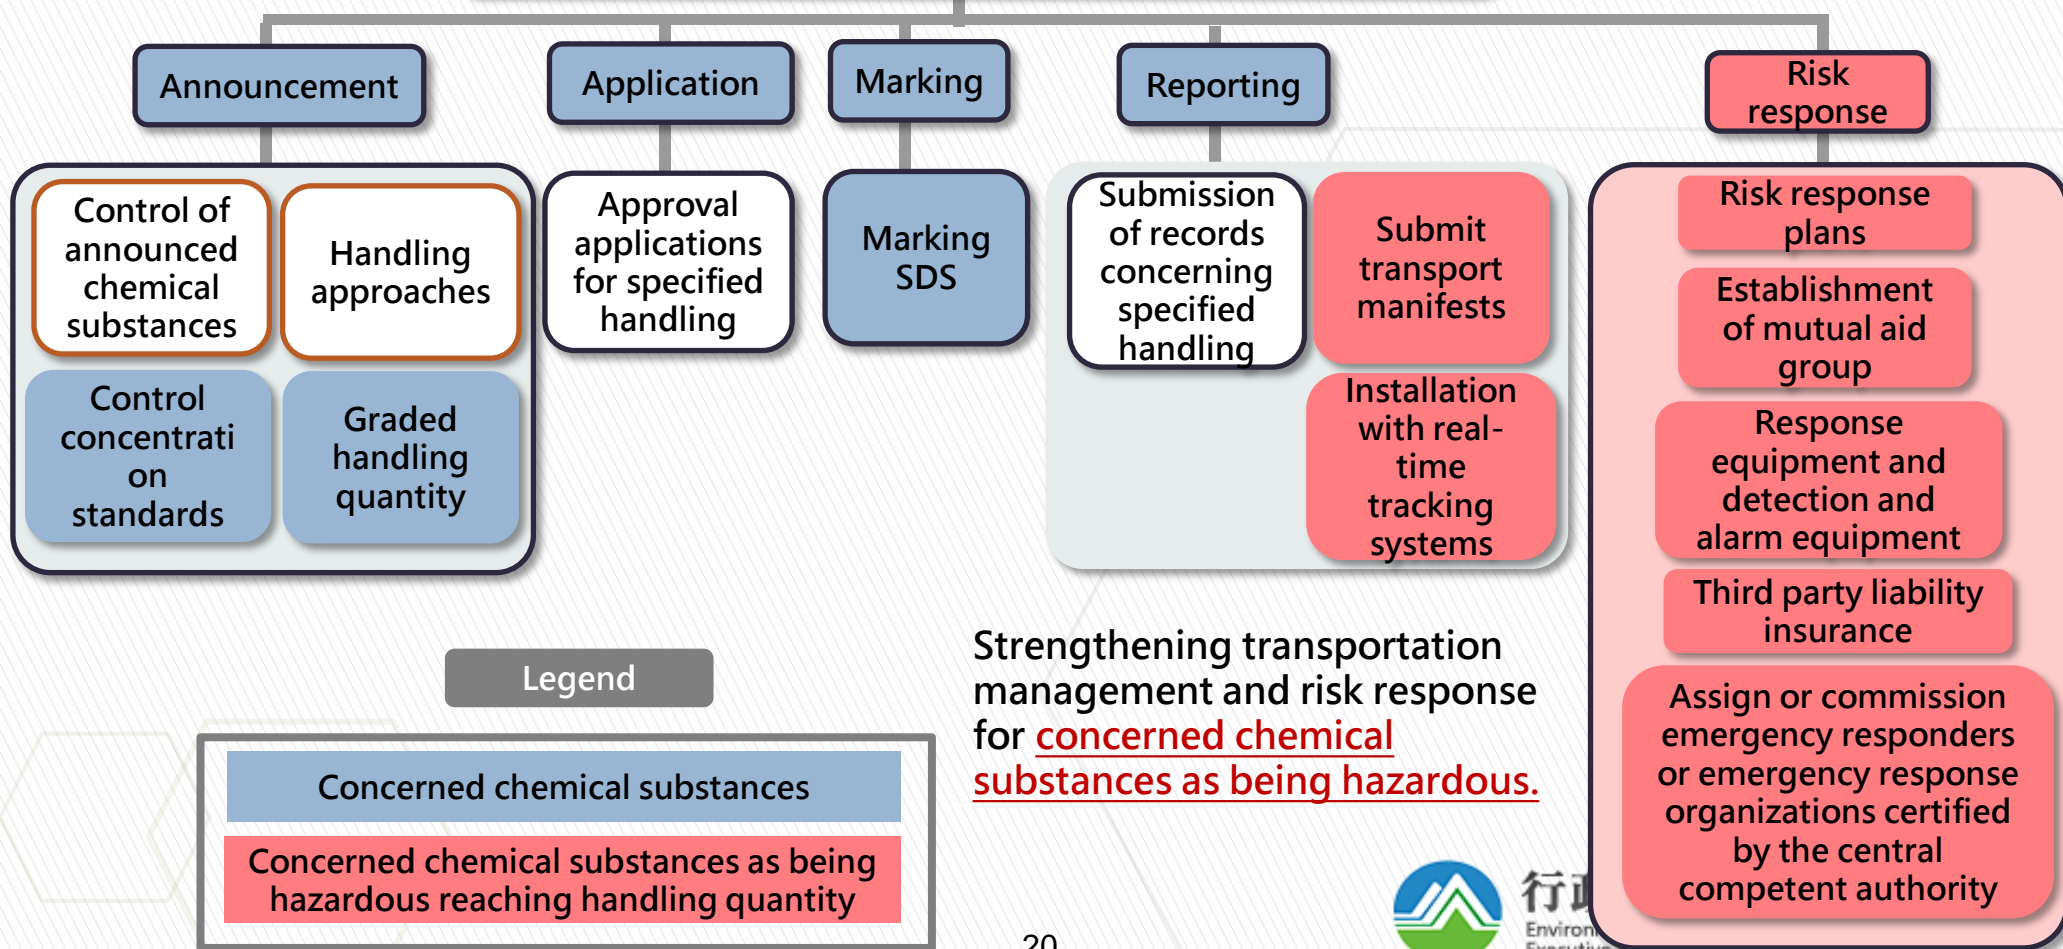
Announcement

Application

Marking

Reporting

Risk response

Control of announced chemical substances

Handling approaches

Control concentrati on standards

Graded handling quantity

Approval applications for specified handling

Marking SDS

Submission of records concerning specified handling

Submit transport manifests

Installation with real-time tracking systems

Risk response plans

Establishment of mutual aid group

Response equipment and detection and alarm equipment

Third party liability insurance

Assign or commission emergency responders or emergency response organizations certified by the central competent authority

Legend

Concerned chemical substances

Concerned chemical substances as being hazardous reaching handling quantity

Strengthening transportation management and risk response for concerned chemical substances as being hazardous.

行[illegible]

Environ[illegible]

20